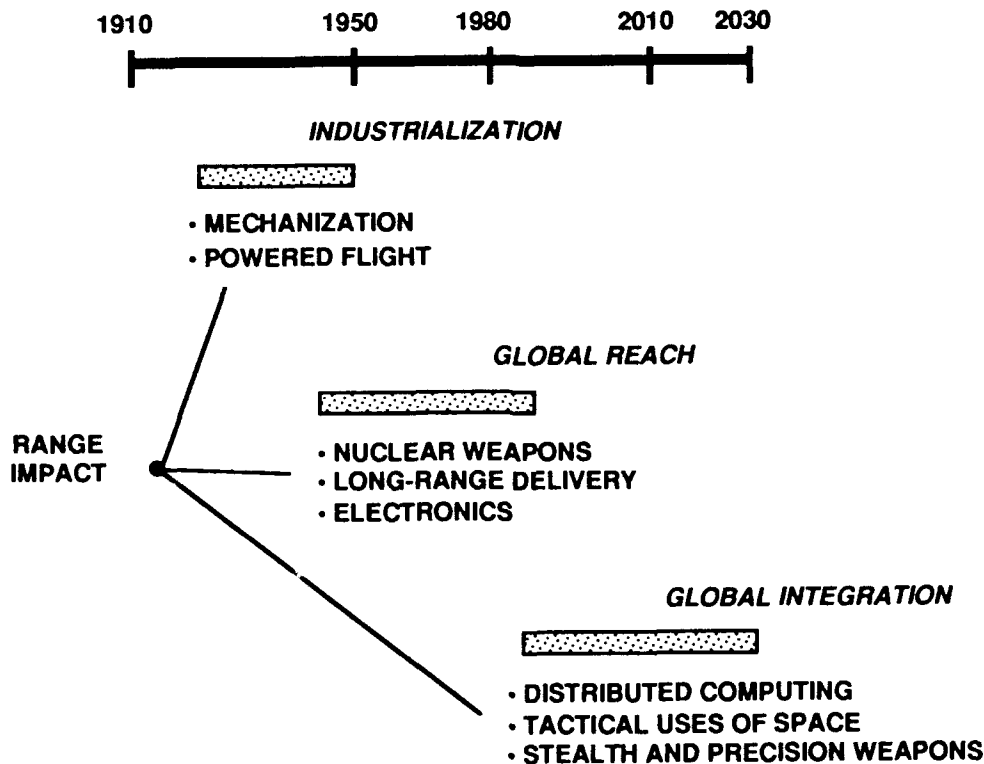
1910 1950 1980 2010 2030

INDUSTRIALIZATION

• MECHANIZATION
• POWERED FLIGHT

GLOBAL REACH

RANGE IMPACT

• NUCLEAR WEAPONS
• LONG-RANGE DELIVERY
• ELECTRONICS

GLOBAL INTEGRATION

• DISTRIBUTED COMPUTING
• TACTICAL USES OF SPACE
• STEALTH AND PRECISION WEAPONS